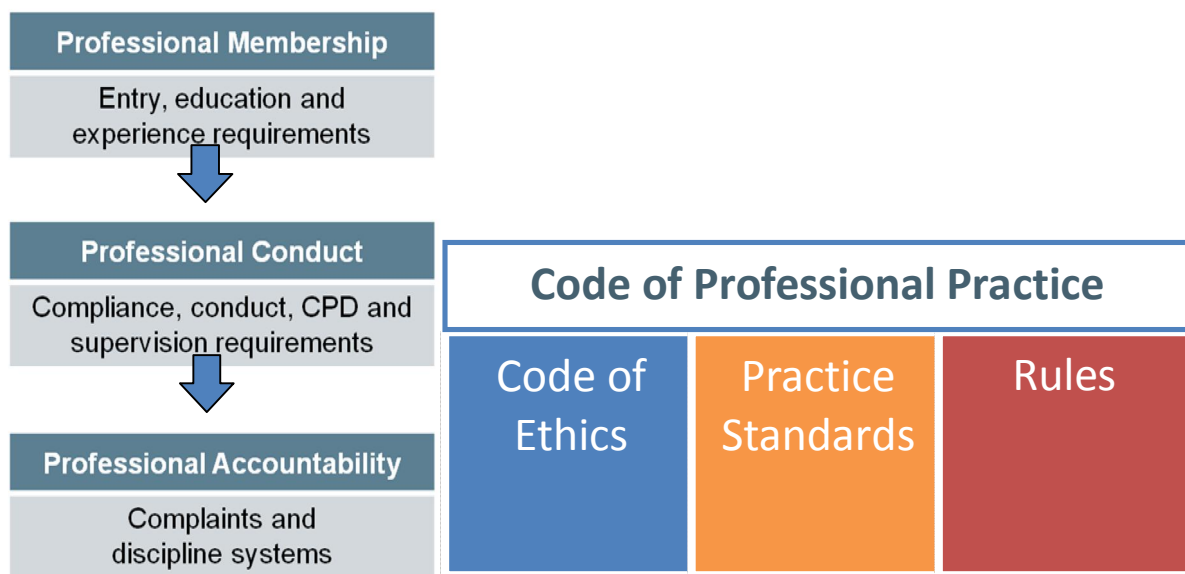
Professional Membership

Entry, education and experience requirements

Professional Conduct

Compliance, conduct, CPD and supervision requirements

Professional Accountability

Complaints and discipline systems

Code of Professional Practice

Code of Ethics

Practice Standards

Rules